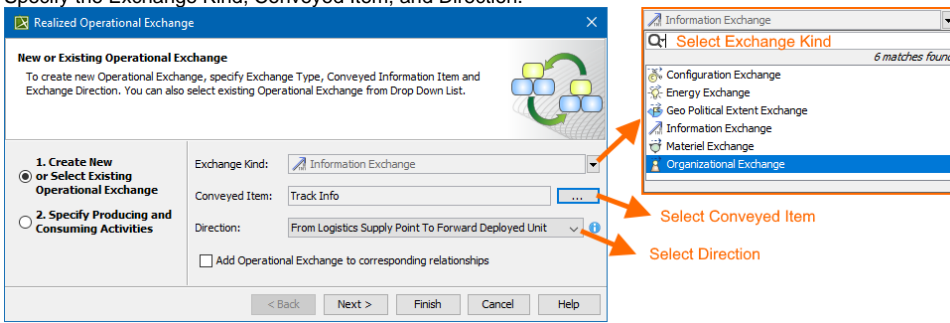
Specify the Exchange Kind, Conveyed Item, and Direction.

Realized Operational Exchange

New or Existing Operational Exchange

To create new Operational Exchange, specify Exchange Type, Conveyed Information Item and Exchange Direction. You can also select existing Operational Exchange from Drop Down List.

1. Create New or Select Existing Operational Exchange

2. Specify Producing and Consuming Activities

Exchange Kind: Information Exchange

Conveyed Item: Track Info ...

Direction: From Logistics Supply Point To Forward Deployed Unit

Add Operational Exchange to corresponding relationships

< Back Next > Finish Cancel Help

Information Exchange

Select Exchange Kind

6 matches found

Configuration Exchange
Energy Exchange
Geo Political Extent Exchange
Information Exchange
Materiel Exchange
Organizational Exchange

Select Conveyed Item

Select Direction